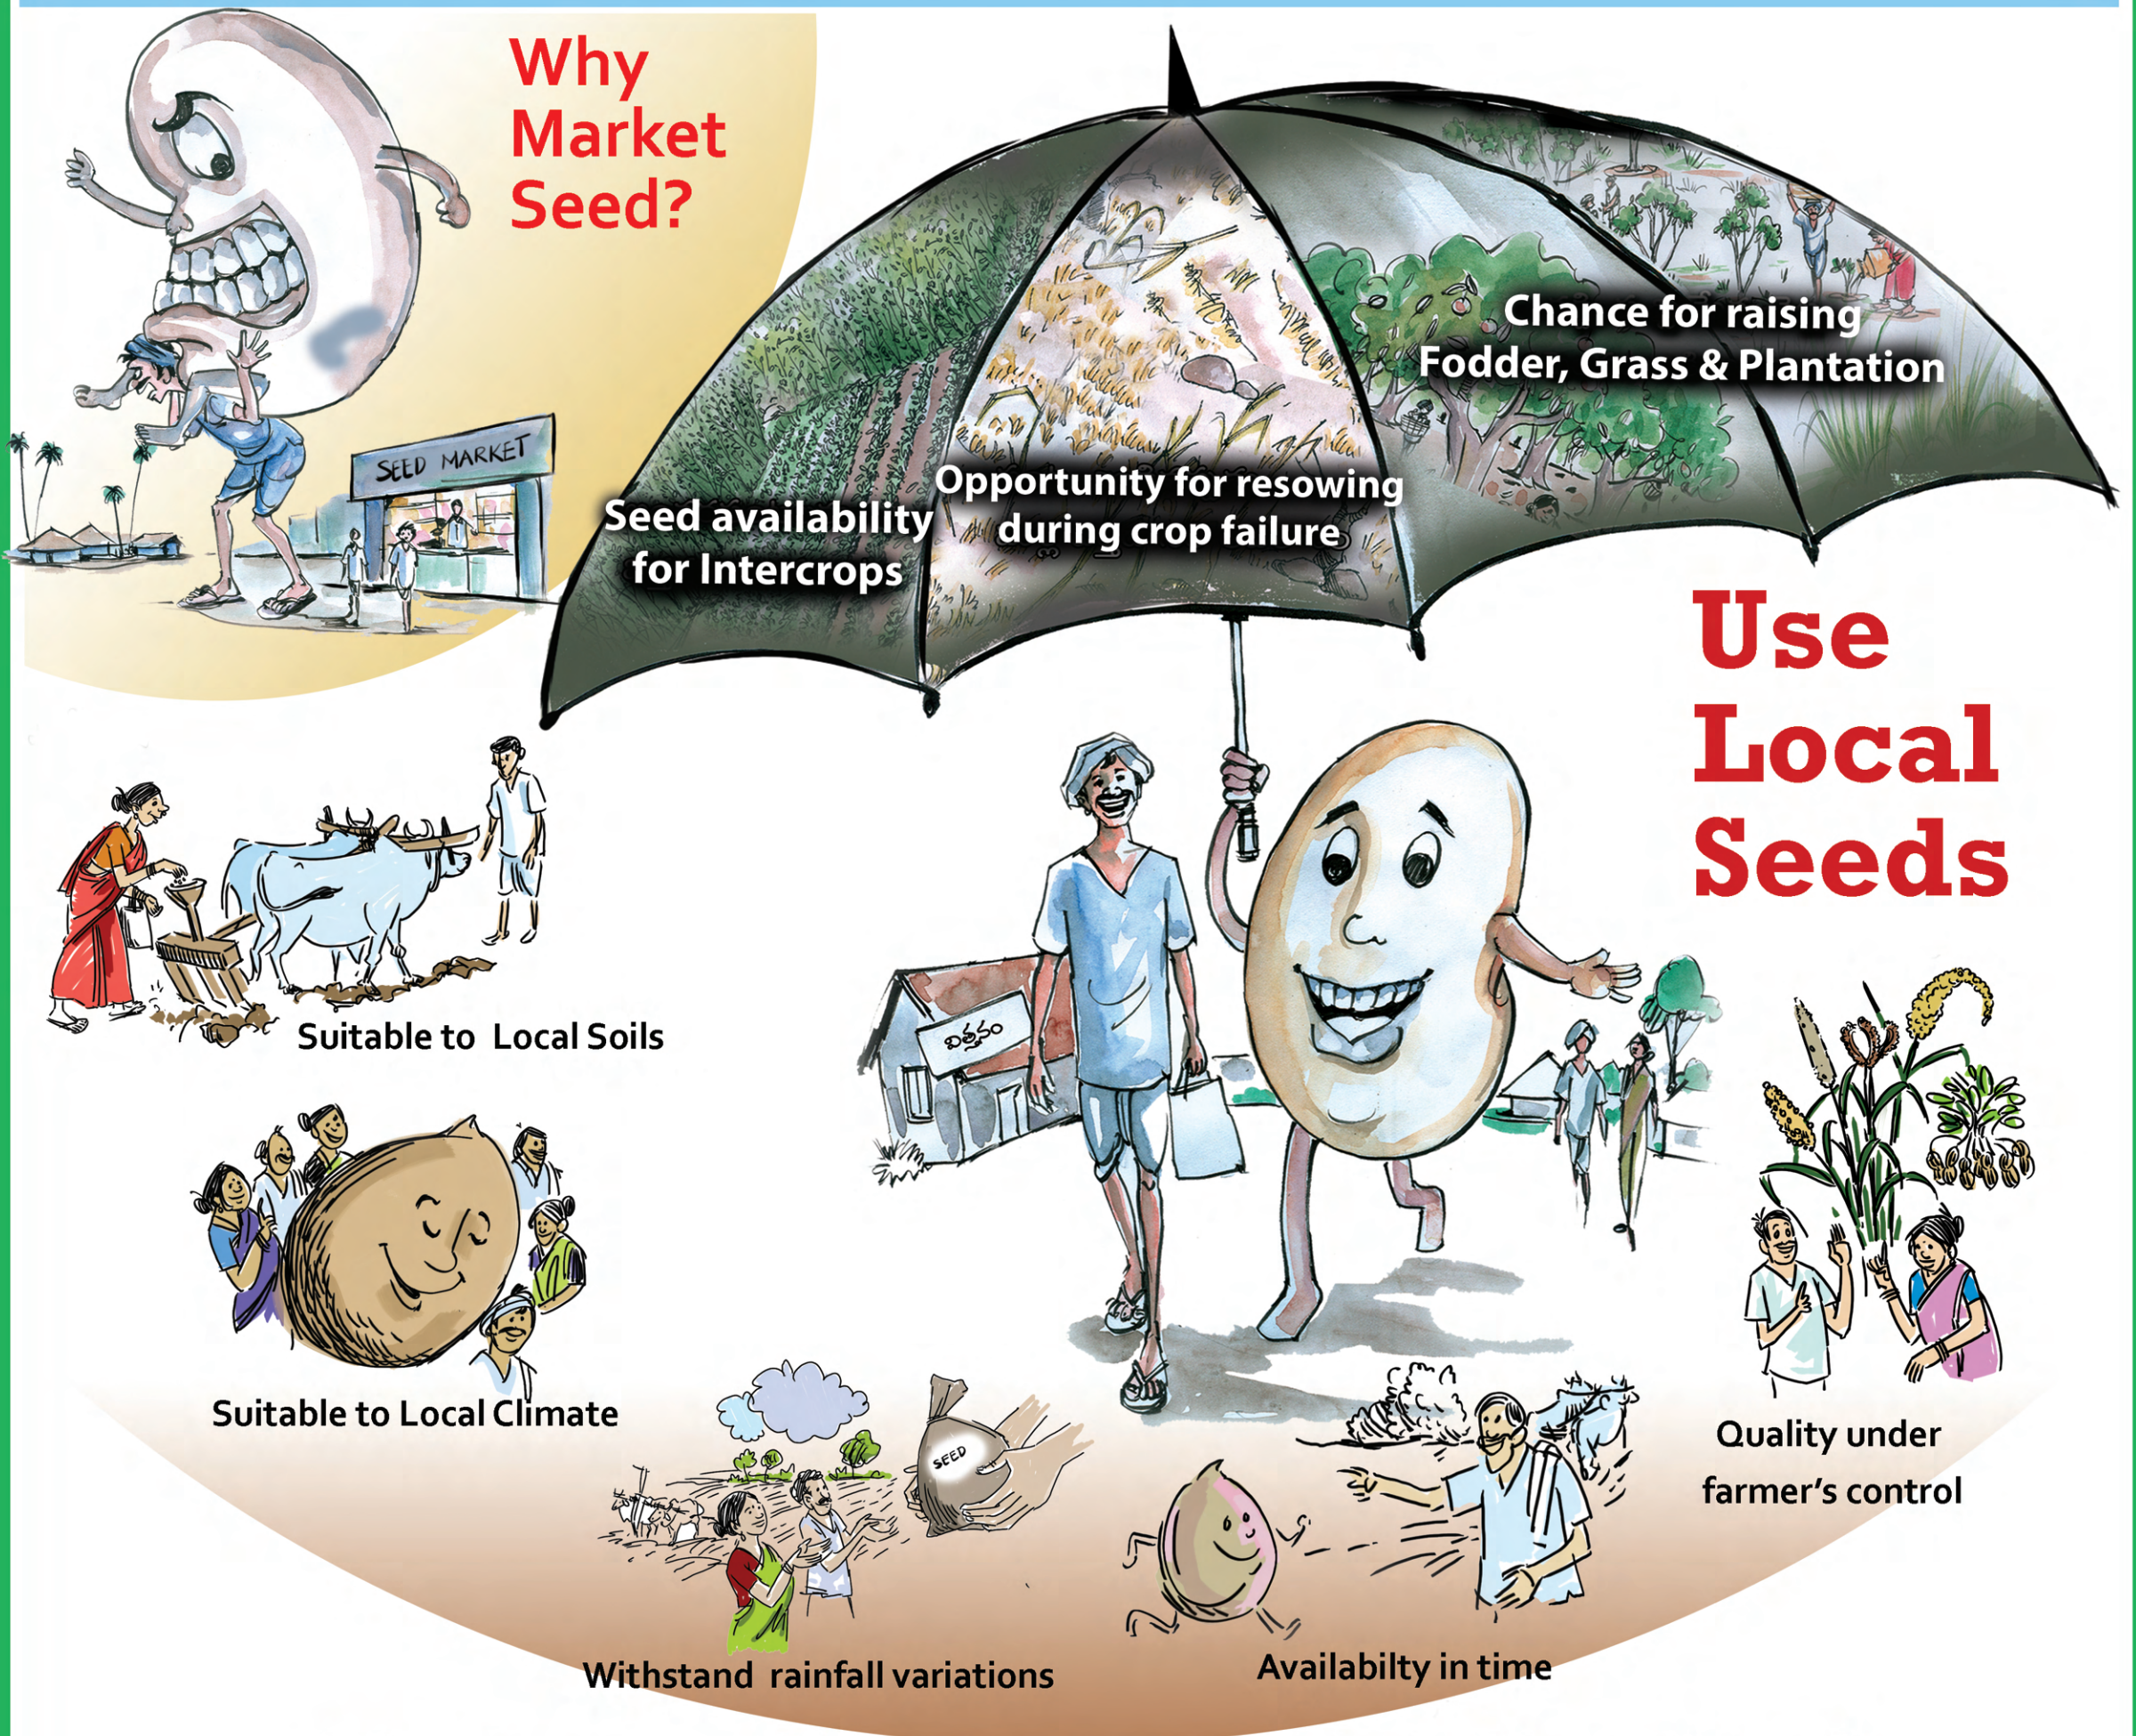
Why Market Seed?

SEED MARKET

Seed availability for Intercrops

Opportunity for resowing during crop failure

Chance for raising Fodder, Grass & Plantation

Use Local Seeds

విత్తనం

Suitable to Local Soils

Suitable to Local Climate

SEED

Withstand rainfall variations

Availabilty in time

Quality under farmer's control